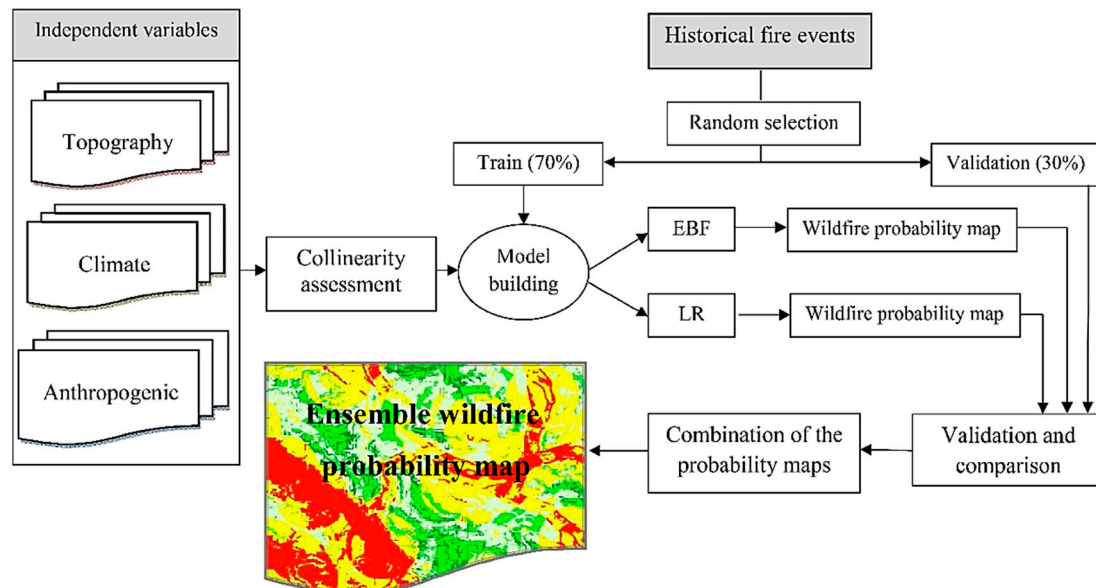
Independent variables

Topography

Climate

Anthropogenic

Historical fire events

Random selection

Train (70%)

Validation (30%)

Collinearity assessment

Model building

EBF

Wildfire probability map

LR

Wildfire probability map

Ensemble wildfire probability map

Combination of the probability maps

Validation and comparison